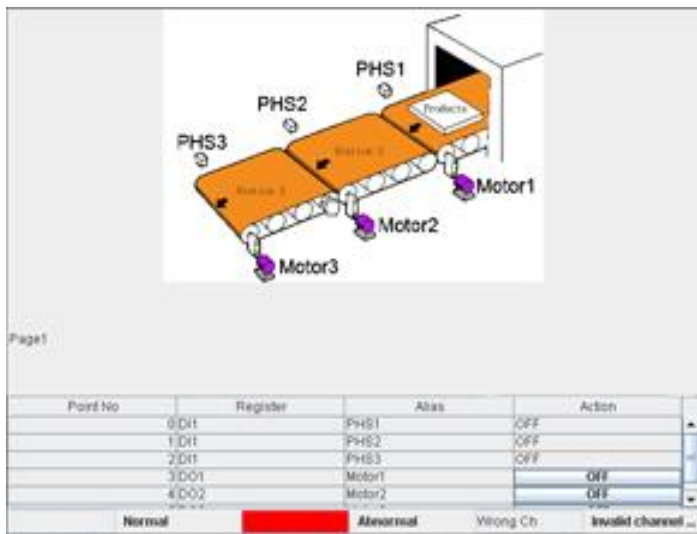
PHS1

PHS2

PHS3

Products

Station 2

Station 1

Motor1

Motor2

Motor3

Page1

| Point No | Register | Alias | Action |
|---|---|---|---|
| 0 | DI1 | PHS1 | OFF |
| 1 | DI1 | PHS2 | OFF |
| 2 | DI1 | PHS3 | OFF |
| 3 | DO1 | Motor1 | OFF |
| 4 | DO2 | Motor2 | OFF |

Normal | Abnormal | Wrong Ch | Invalid channel ...